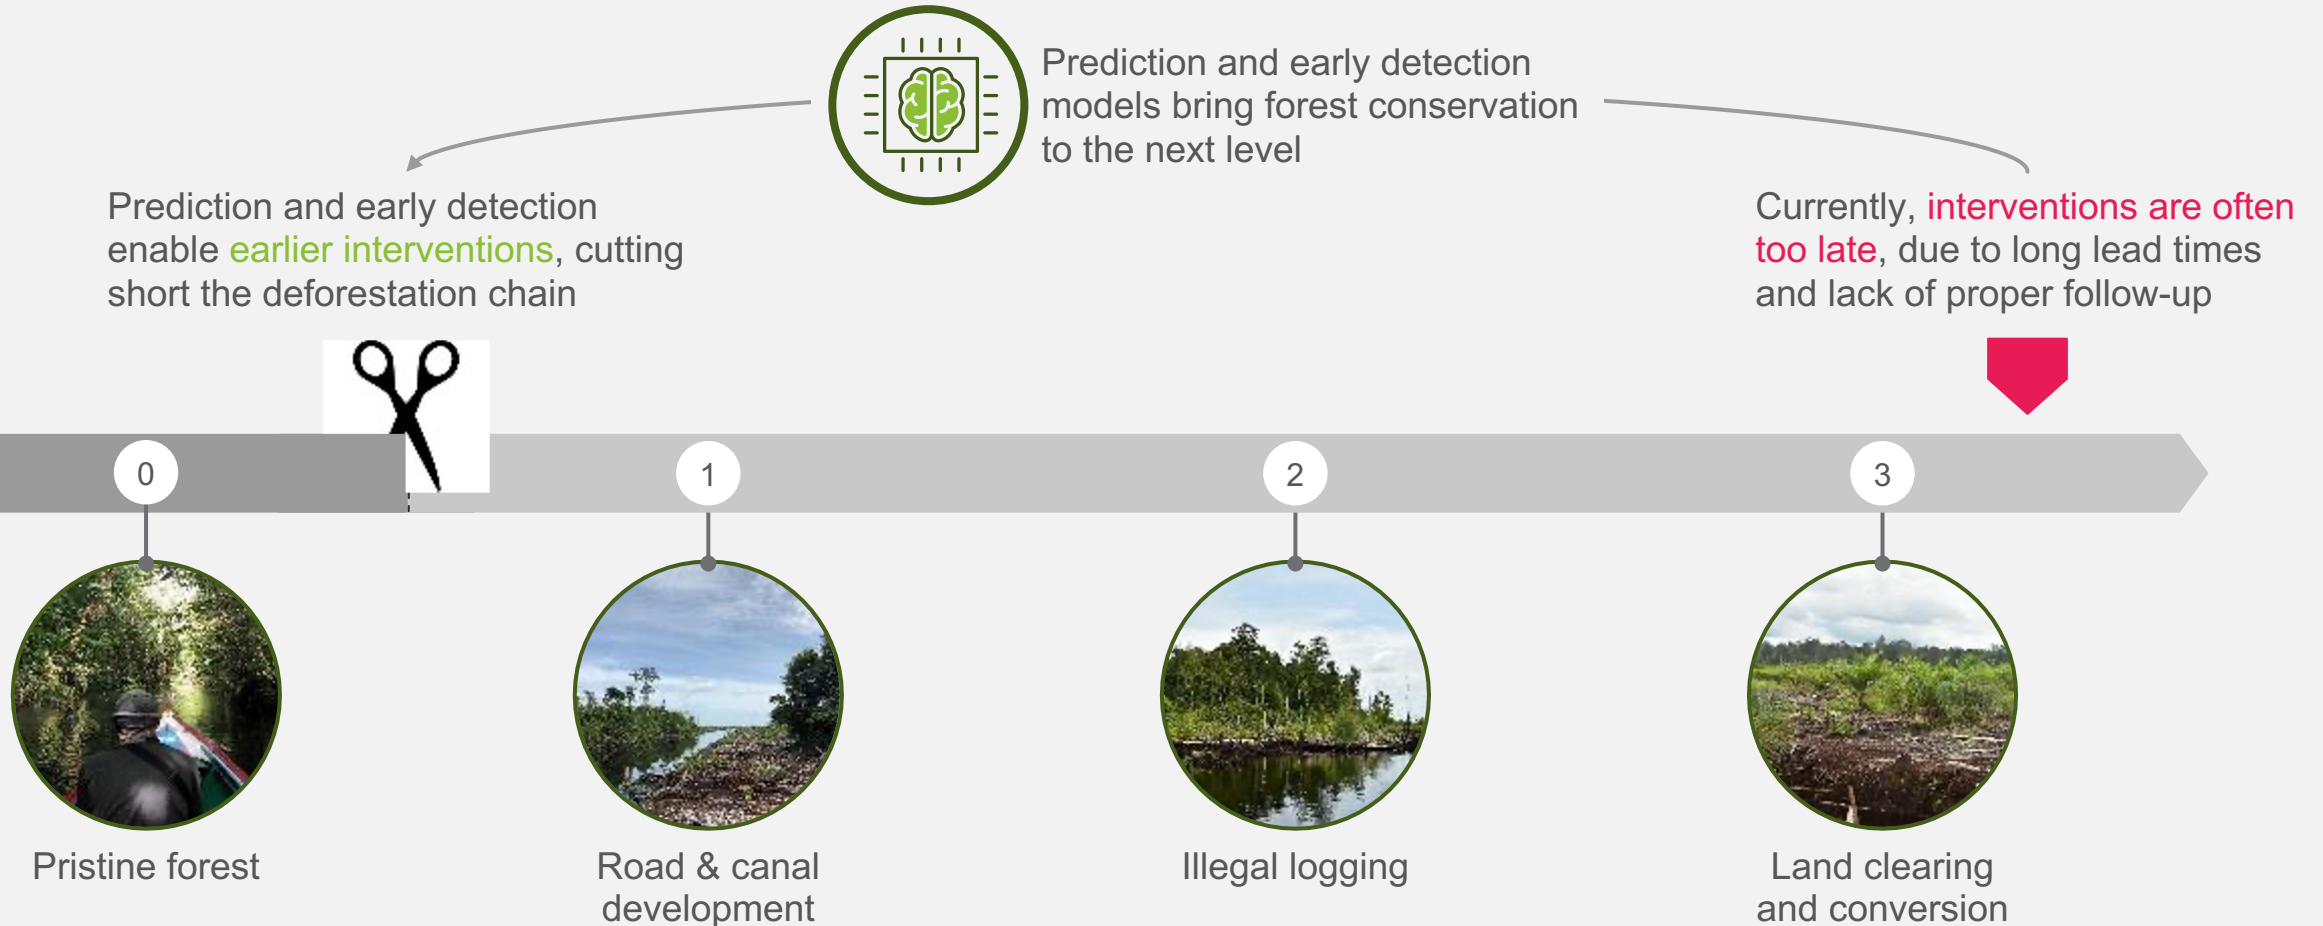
Prediction and early detection models bring forest conservation to the next level

Prediction and early detection enable earlier interventions, cutting short the deforestation chain

Currently, interventions are often too late, due to long lead times and lack of proper follow-up

0

1

2

3

Pristine forest

Road & canal development

Illegal logging

Land clearing and conversion